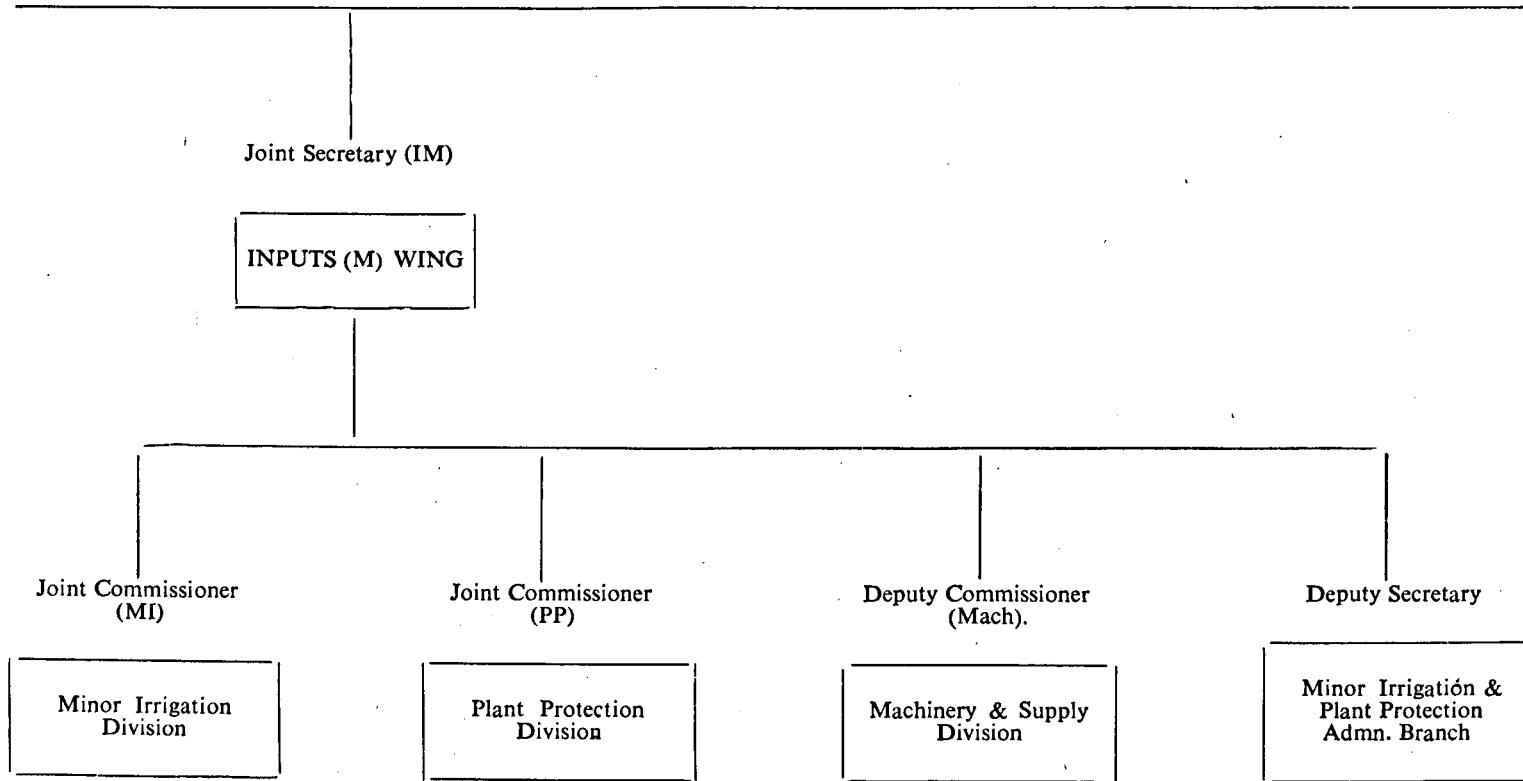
Joint Secretary (IM)

INPUTS (M) WING

Joint Commissioner (MI)

Minor Irrigation Division

Joint Commissioner (PP)

Plant Protection Division

Deputy Commissioner (Mach).

Machinery & Supply Division

Deputy Secretary

Minor Irrigatión & Plant Protection Admn. Branch